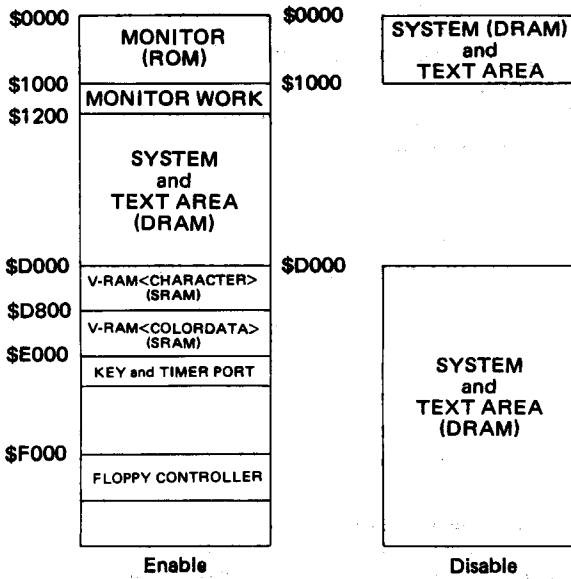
$0000
MONITOR (ROM)
$1000
MONITOR WORK
$1200
SYSTEM and TEXT AREA (DRAM)
$D000
V-RAM<CHARACTER> (SRAM)
$D800
V-RAM<COLORDATA> (SRAM)
$E000
KEY and TIMER PORT
$F000
FLOPPY CONTROLLER
Enable

$0000
SYSTEM (DRAM) and TEXT AREA
$1000
$D000
SYSTEM and TEXT AREA (DRAM)
Disable